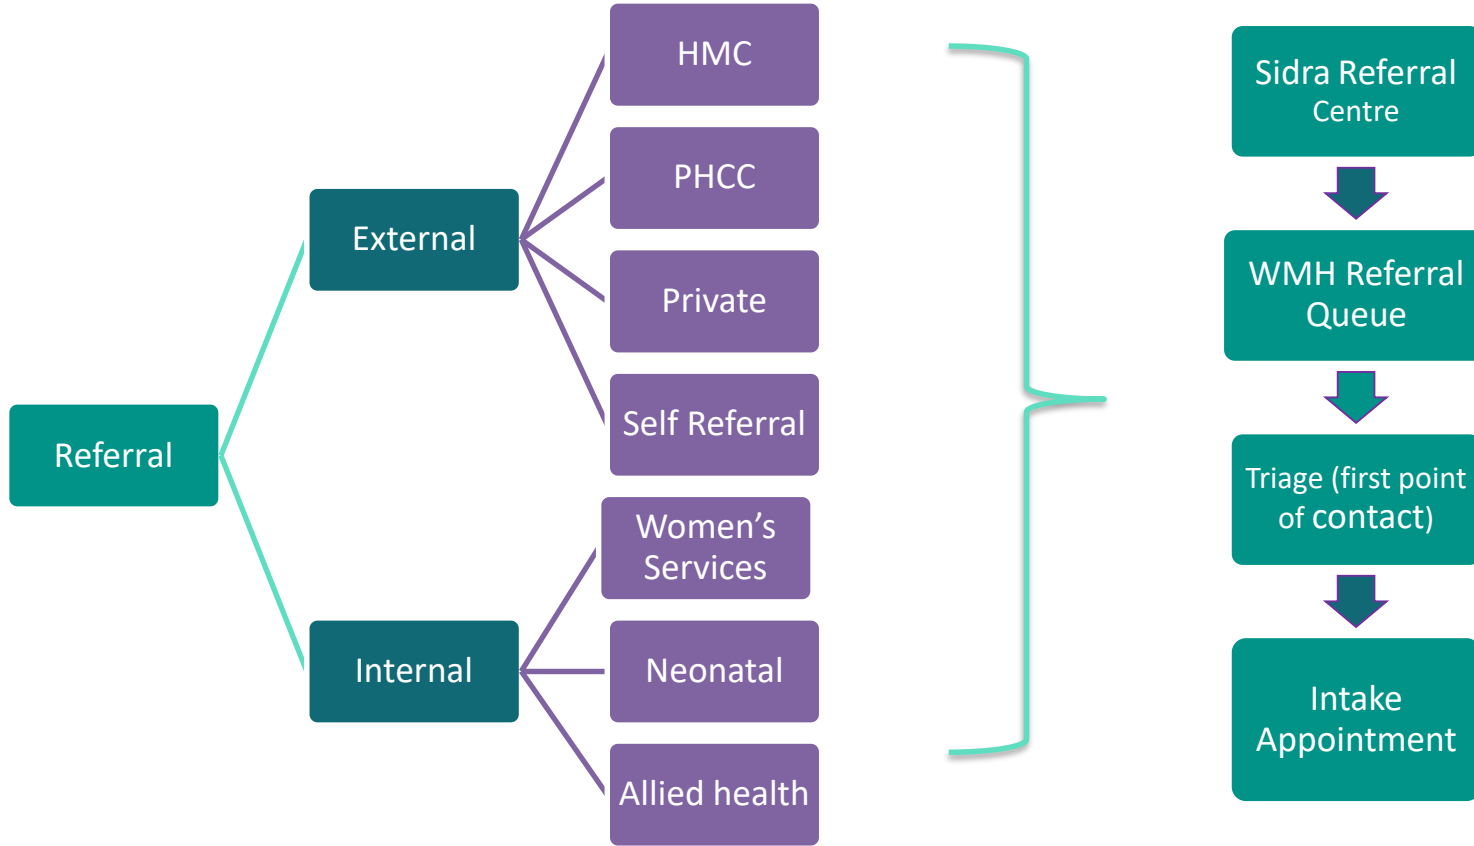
Referral

External

Internal

HMC

PHCC

Private

Self Referral

Women's Services

Neonatal

Allied health

Sidra Referral Centre

WMH Referral Queue

Triage (first point of contact)

Intake Appointment